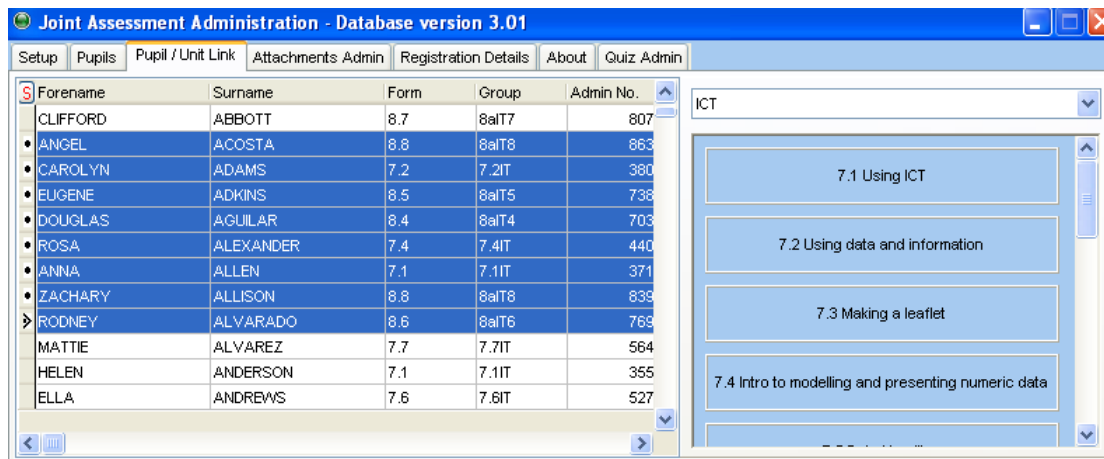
Joint Assessment Administration - Database version 3.01

Setup | Pupils | Pupil / Unit Link | Attachments Admin | Registration Details | About | Quiz Admin

| S | Forename | Surname | Form | Group | Admin No. |
|---|---|---|---|---|---|
| | CLIFFORD | ABBOTT | 8.7 | 8aIT7 | 807 |
| • | ANGEL | ACOSTA | 8.8 | 8aIT8 | 863 |
| • | CAROLYN | ADAMS | 7.2 | 7.2IT | 380 |
| • | EUGENE | ADKINS | 8.5 | 8aIT5 | 738 |
| • | DOUGLAS | AGUILAR | 8.4 | 8aIT4 | 703 |
| • | ROSA | ALEXANDER | 7.4 | 7.4IT | 440 |
| • | ANNA | ALLEN | 7.1 | 7.1IT | 371 |
| • | ZACHARY | ALLISON | 8.8 | 8aIT8 | 839 |
| > | RODNEY | ALVARADO | 8.6 | 8aIT6 | 769 |
| | MATTIE | ALVAREZ | 7.7 | 7.7IT | 564 |
| | HELEN | ANDERSON | 7.1 | 7.1IT | 355 |
| | ELLA | ANDREWS | 7.6 | 7.6IT | 527 |

ICT

7.1 Using ICT

7.2 Using data and information

7.3 Making a leaflet

7.4 Intro to modelling and presenting numeric data

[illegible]